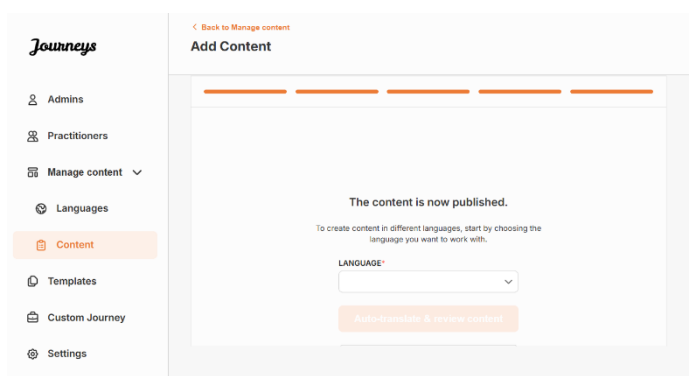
Journeys

Admins

Practitioners

Manage content

Languages

Content

Templates

Custom Journey

Settings

< Back to Manage content

Add Content

The content is now published.

To create content in different languages, start by choosing the language you want to work with.

LANGUAGE*

Auto-translate & review content